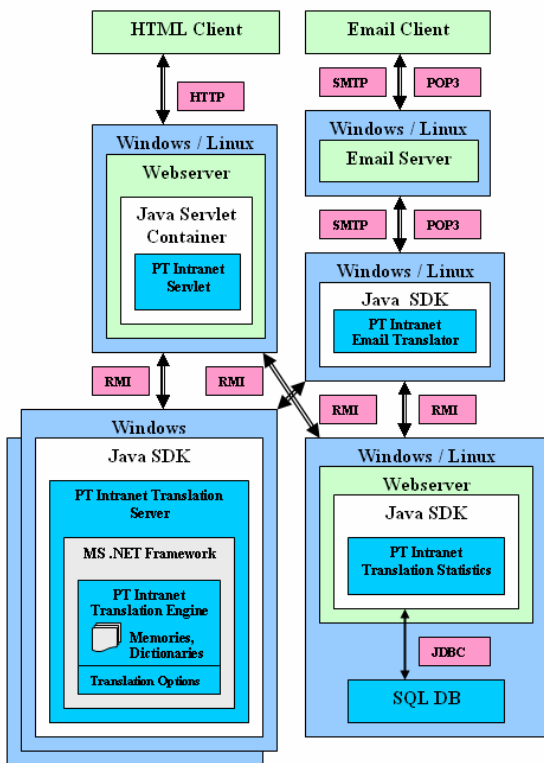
HTML Client

Email Client

HTTP

SMTP

POP3

Windows / Linux

Webserver

Java Servlet Container

PT Intranet Servlet

Windows / Linux

Email Server

SMTP

POP3

Windows / Linux

Java SDK

PT Intranet Email Translator

RMI

RMI

RMI

RMI

Windows

Java SDK

PT Intranet Translation Server

MS .NET Framework

PT Intranet Translation Engine

Memories, Dictionaries

Translation Options

Windows / Linux

Webserver

Java SDK

PT Intranet Translation Statistics

JDBC

SQL DB